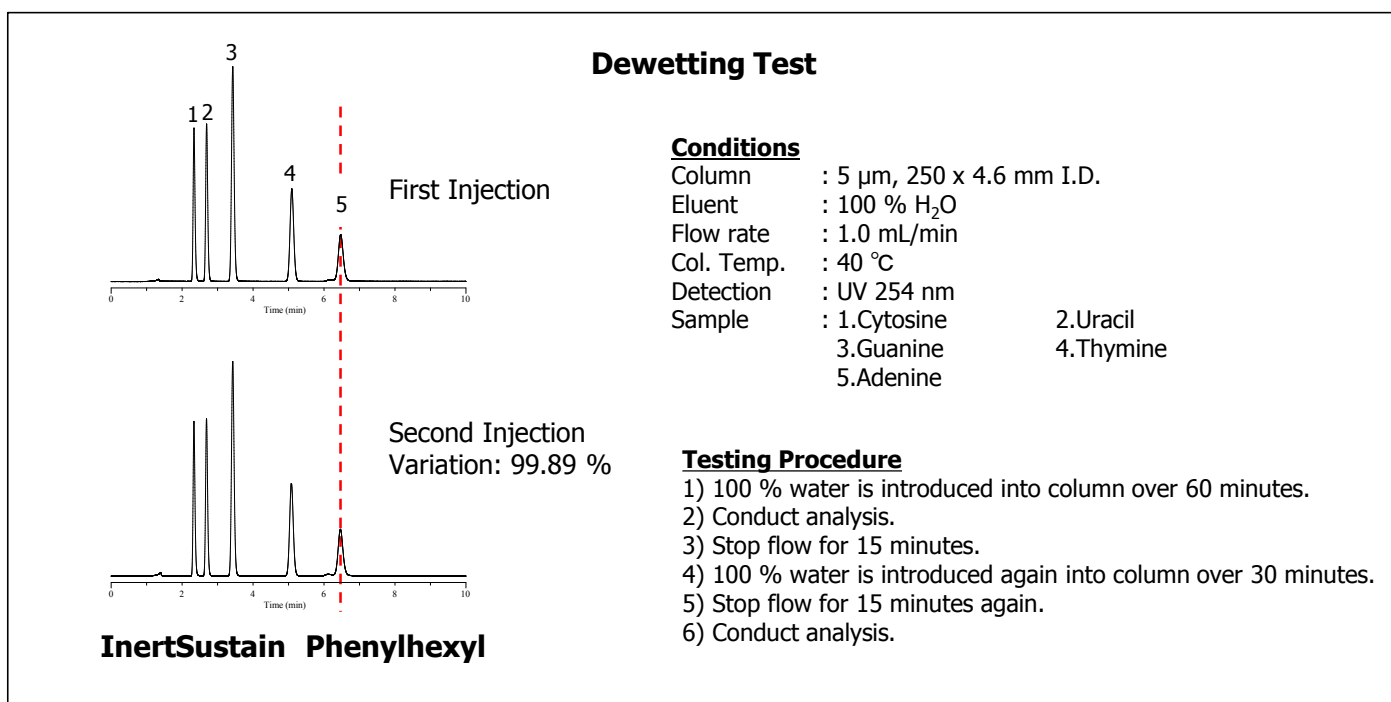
Dewetting Test

3
1 2
4
5

First Injection

0 2 4 6 8 10
Time (min)

Second Injection
Variation: 99.89 %

0 2 4 6 8 10
Time (min)

InertSustain Phenylhexyl

Conditions
Column : 5 µm, 250 x 4.6 mm I.D.
Eluent : 100 % $H_2O$
Flow rate : 1.0 mL/min
Col. Temp. : 40 ℃
Detection : UV 254 nm
Sample : 1.Cytosine 2.Uracil
3.Guanine 4.Thymine
5.Adenine

Testing Procedure
1) 100 % water is introduced into column over 60 minutes.
2) Conduct analysis.
3) Stop flow for 15 minutes.
4) 100 % water is introduced again into column over 30 minutes.
5) Stop flow for 15 minutes again.
6) Conduct analysis.